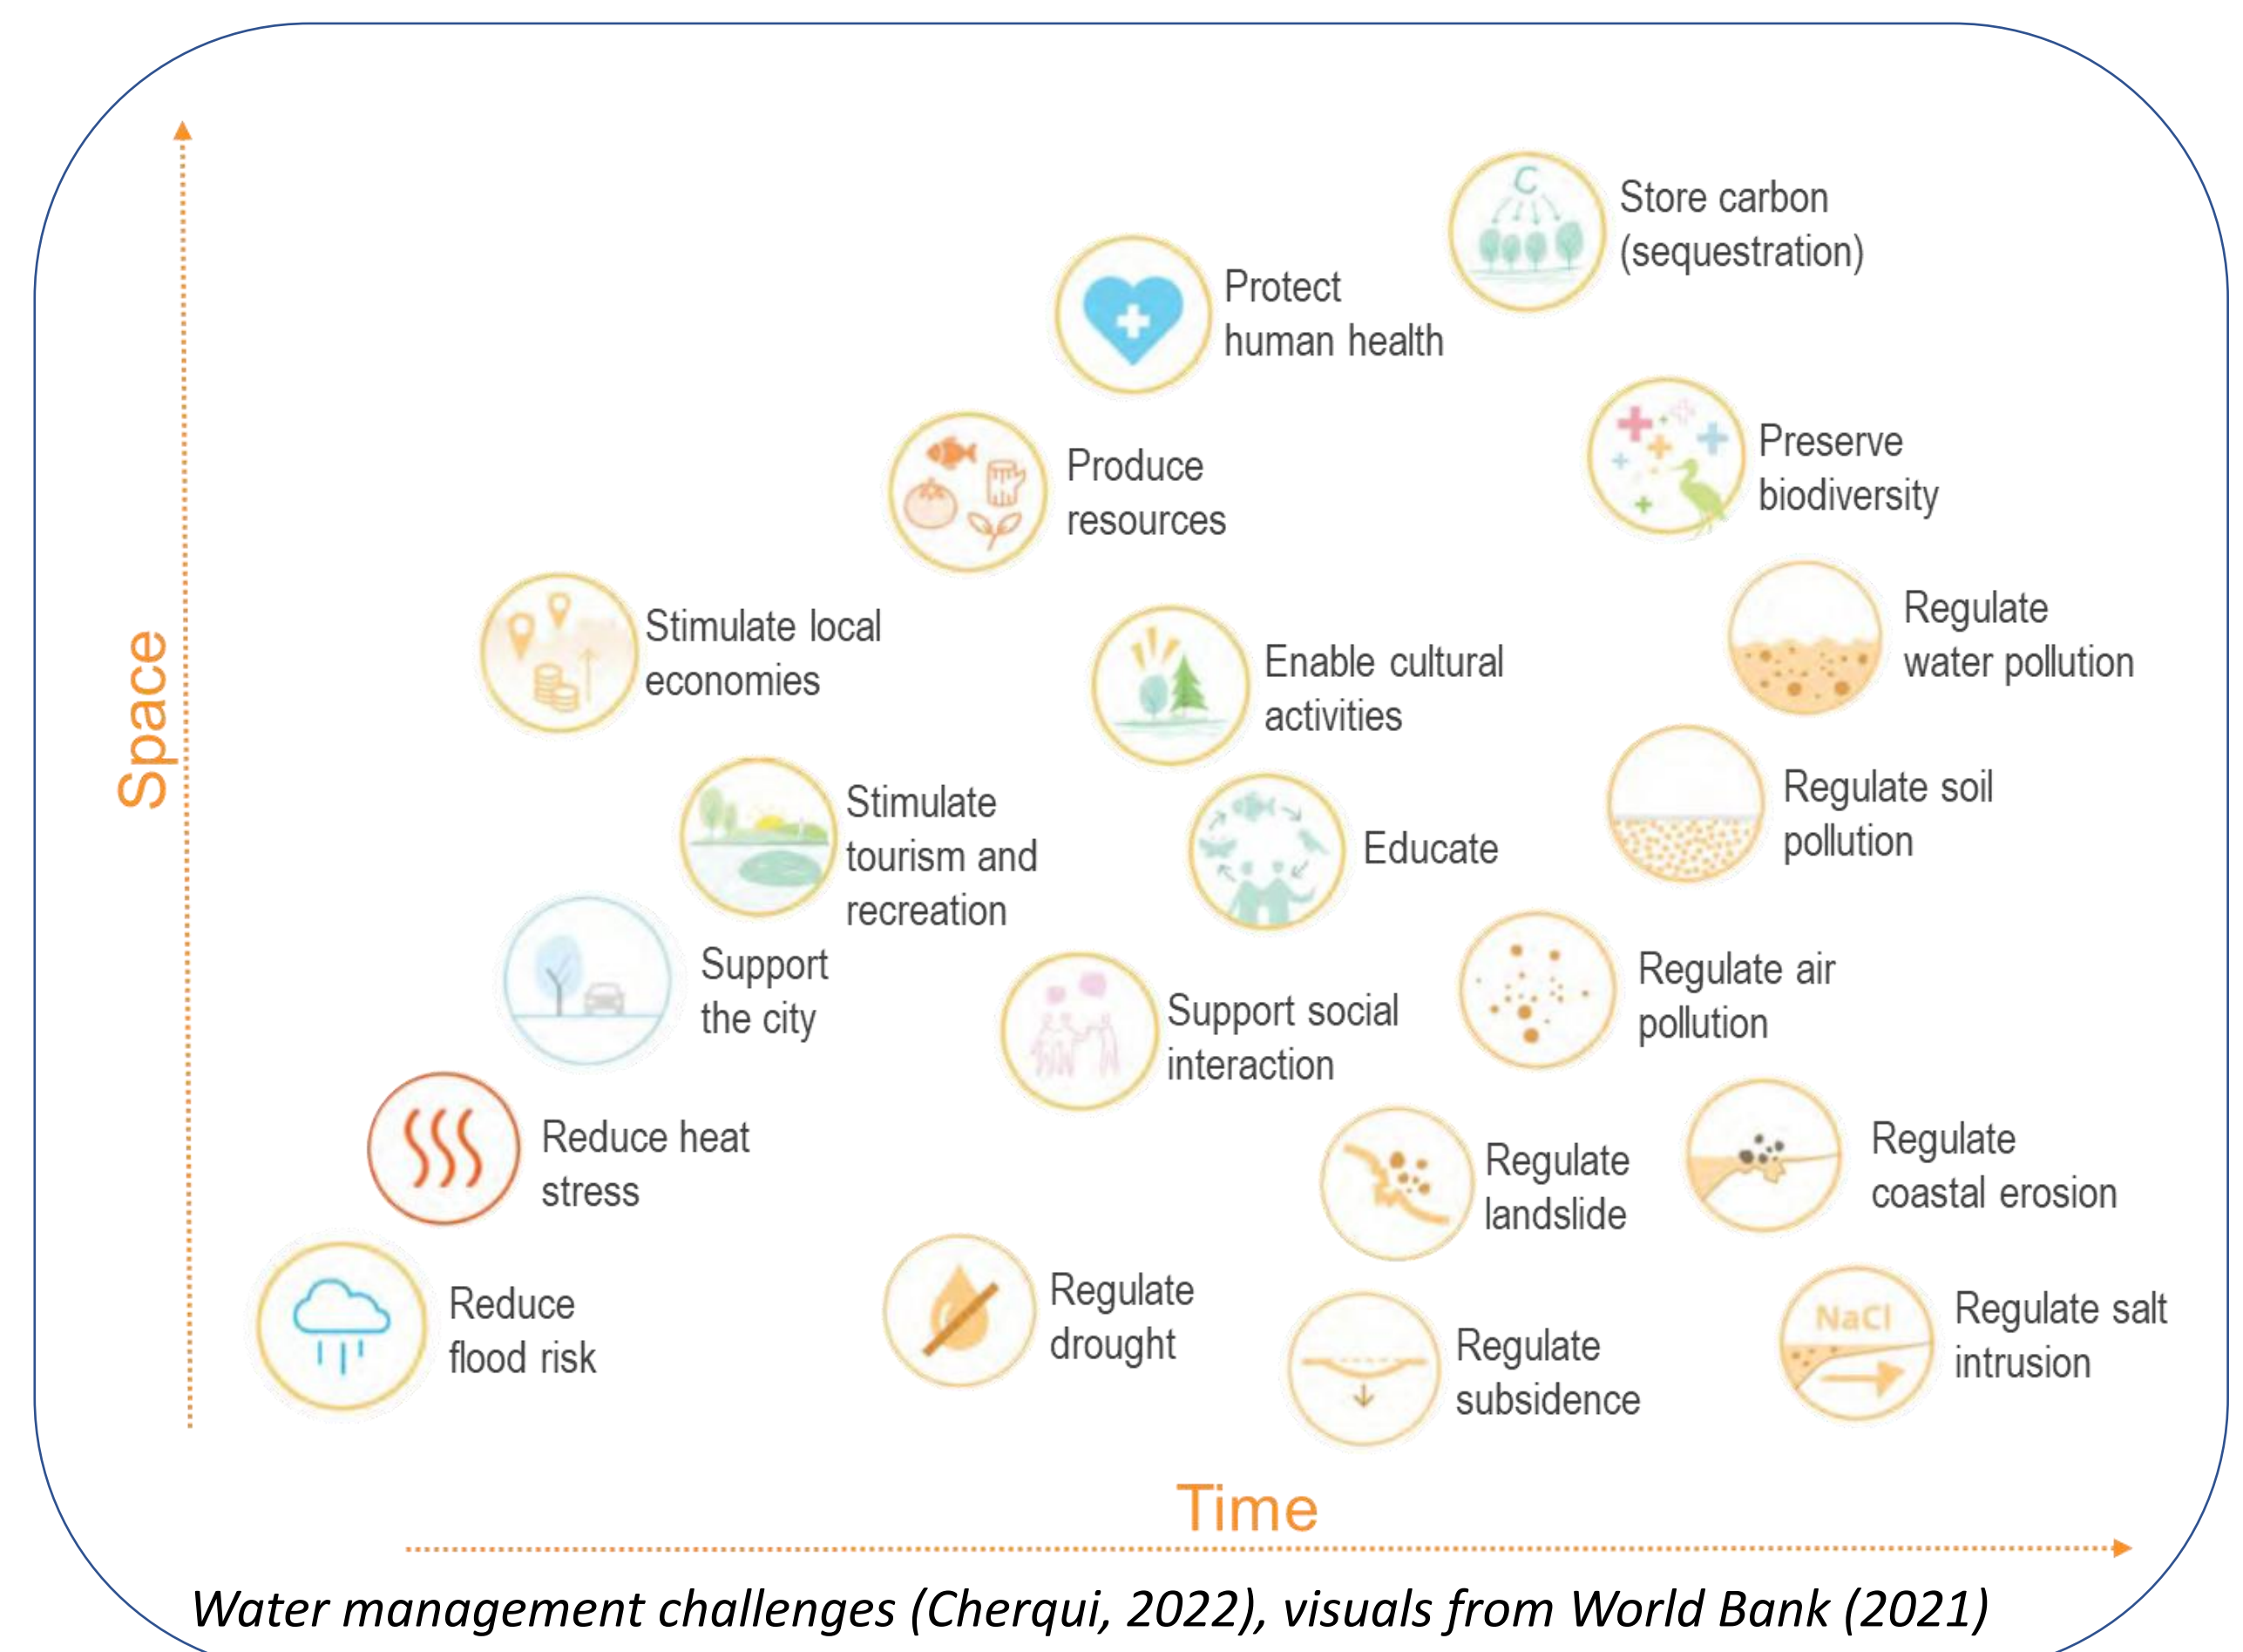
Space

Store carbon (sequestration)

Protect human health

Produce resources

Preserve biodiversity

Stimulate local economies

Enable cultural activities

Regulate water pollution

Stimulate tourism and recreation

Educate

Regulate soil pollution

Support the city

Support social interaction

Regulate air pollution

Reduce heat stress

Regulate landslide

Regulate coastal erosion

Reduce flood risk

Regulate drought

Regulate subsidence

NaCl

Regulate salt intrusion

Time

Water management challenges (Cherqui, 2022), visuals from World Bank (2021)